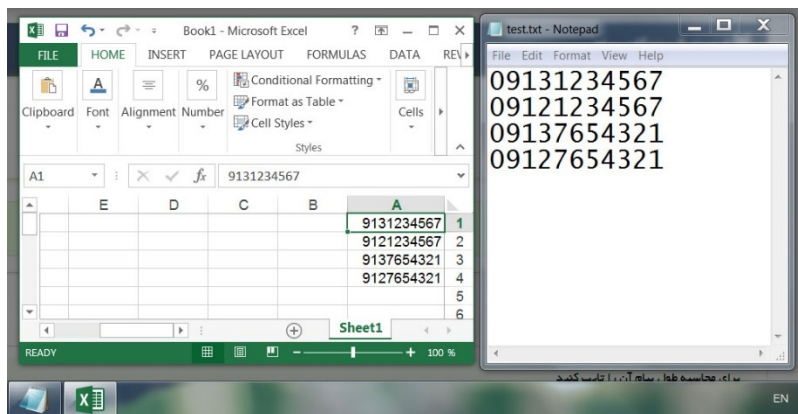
Book1 - Microsoft Excel ? — □ X
FILE HOME INSERT PAGE LAYOUT FORMULAS DATA REV
Clipboard Font Alignment Number
Conditional Formatting
Format as Table
Cell Styles
Styles
Cells
A1 9131234567

| E | D | C | B | A | |
|---|---|---|---|---|---|
| | | | | 9131234567 | 1 |
| | | | | 9121234567 | 2 |
| | | | | 9137654321 | 3 |
| | | | | 9127654321 | 4 |
| | | | | | 5 |
| | | | | | 6 |

Sheet1
READY 100 %

test.txt - Notepad
File Edit Format View Help
09131234567
09121234567
09137654321
09127654321

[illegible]

EN